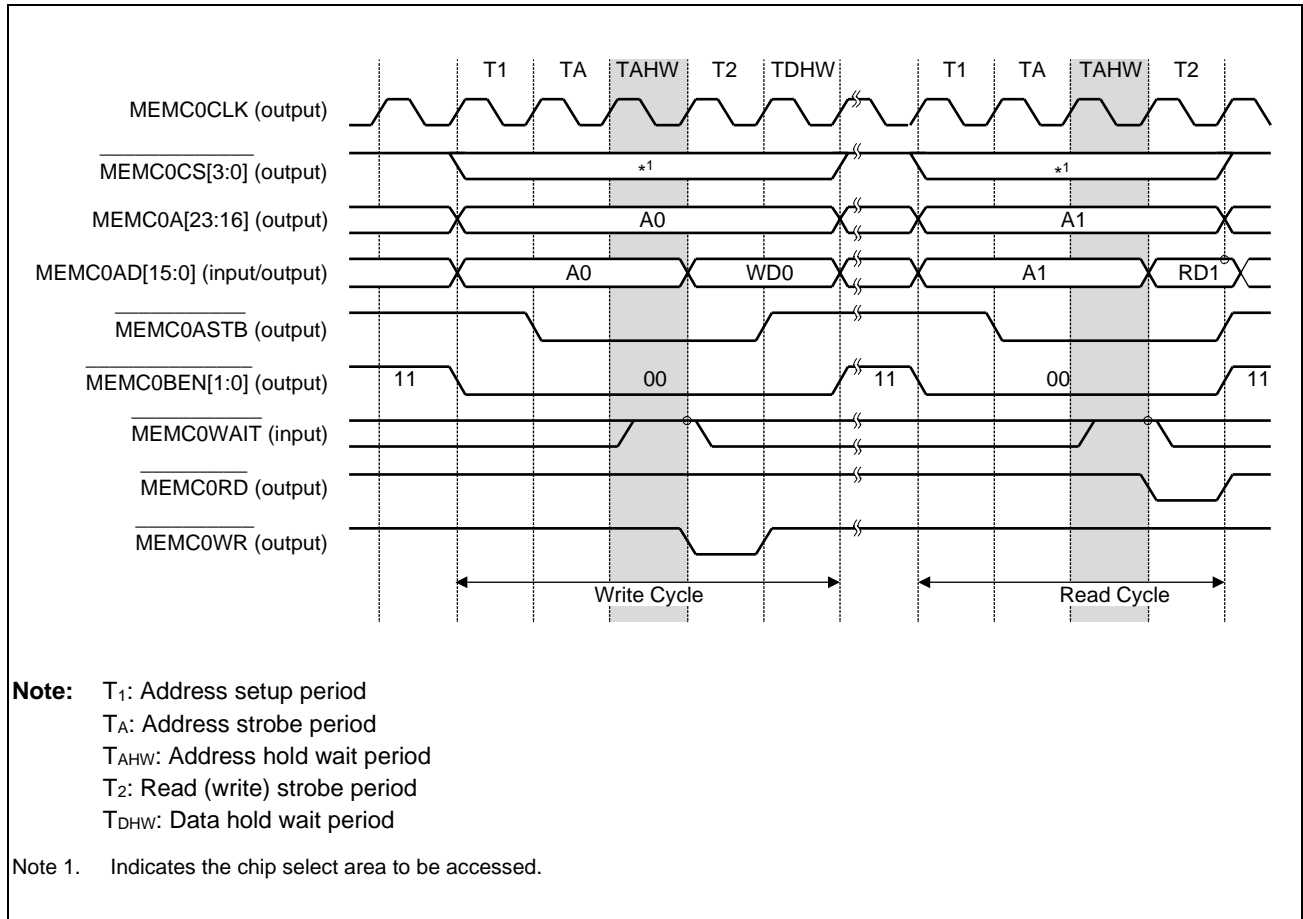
T1 TA TAHW T2 TDHW T1 TA TAHW T2

MEMC0CLK (output)

$\overline{\text{MEMC0CS[3:0]}}$ (output)

*1

*1

MEMC0A[23:16] (output)

A0

A1

MEMC0AD[15:0] (input/output)

A0

WD0

A1

RD1

$\overline{\text{MEMC0ASTB}}$ (output)

$\overline{\text{MEMC0BEN[1:0]}}$ (output)

11

00

11

00

11

$\overline{\text{MEMC0WAIT}}$ (input)

$\overline{\text{MEMC0RD}}$ (output)

$\overline{\text{MEMC0WR}}$ (output)

Write Cycle

Read Cycle

**Note:** $T_1$: Address setup period
$T_A$: Address strobe period
$T_{AHW}$: Address hold wait period
$T_2$: Read (write) strobe period
$T_{DHW}$: Data hold wait period

Note 1. Indicates the chip select area to be accessed.